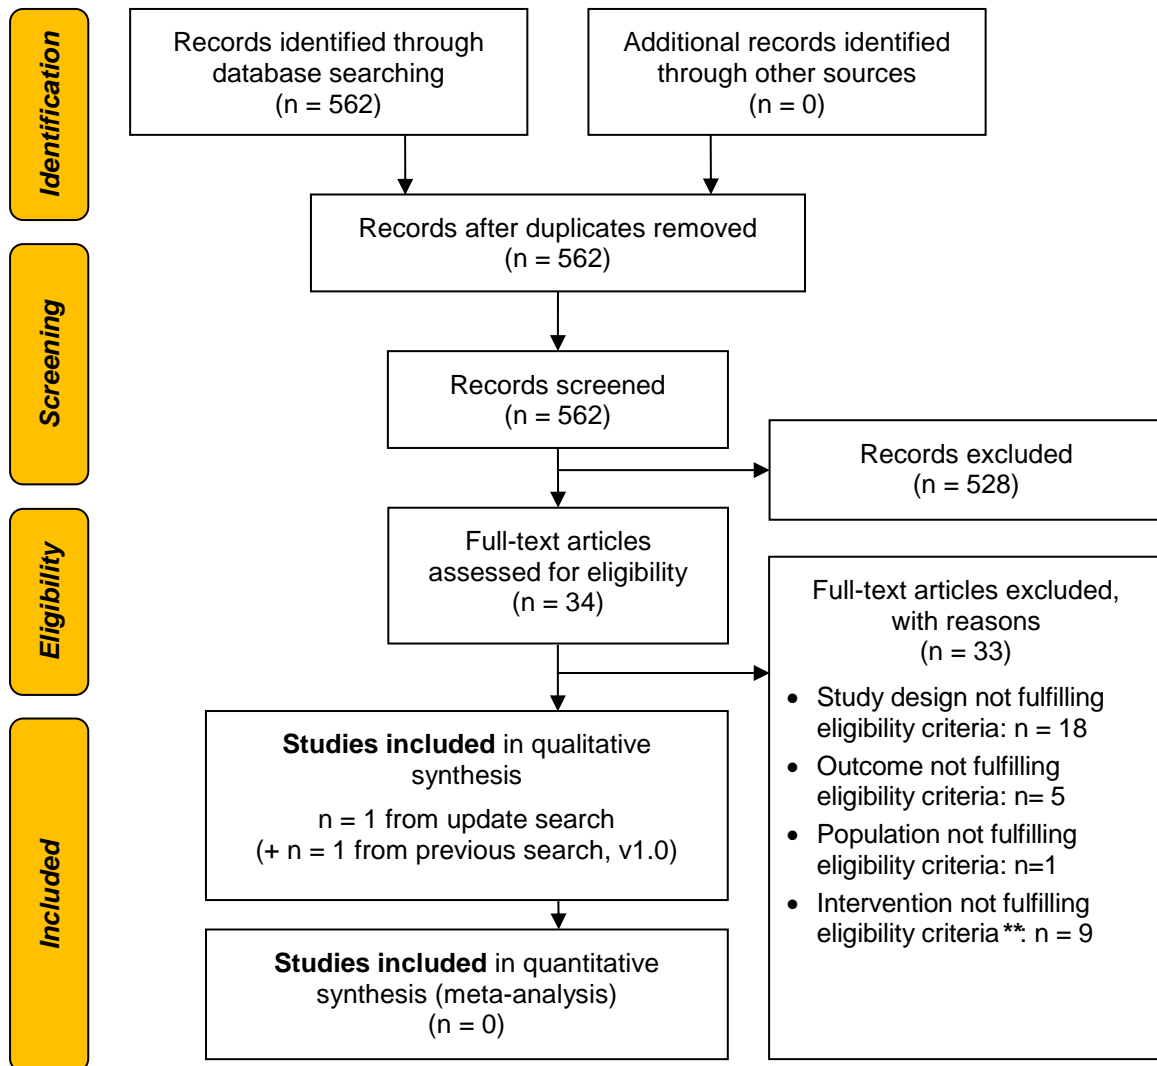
Identification

Records identified through database searching
(n = 562)

Additional records identified through other sources
(n = 0)

Records after duplicates removed
(n = 562)

Screening

Records screened
(n = 562)

Records excluded
(n = 528)

Eligibility

Full-text articles assessed for eligibility
(n = 34)

Full-text articles excluded, with reasons
(n = 33)

- Study design not fulfilling eligibility criteria: n = 18
- Outcome not fulfilling eligibility criteria: n= 5
- Population not fulfilling eligibility criteria: n=1
- Intervention not fulfilling eligibility criteria**: n = 9

Included

**Studies included** in qualitative synthesis

n = 1 from update search
(+ n = 1 from previous search, v1.0)

**Studies included** in quantitative synthesis (meta-analysis)
(n = 0)